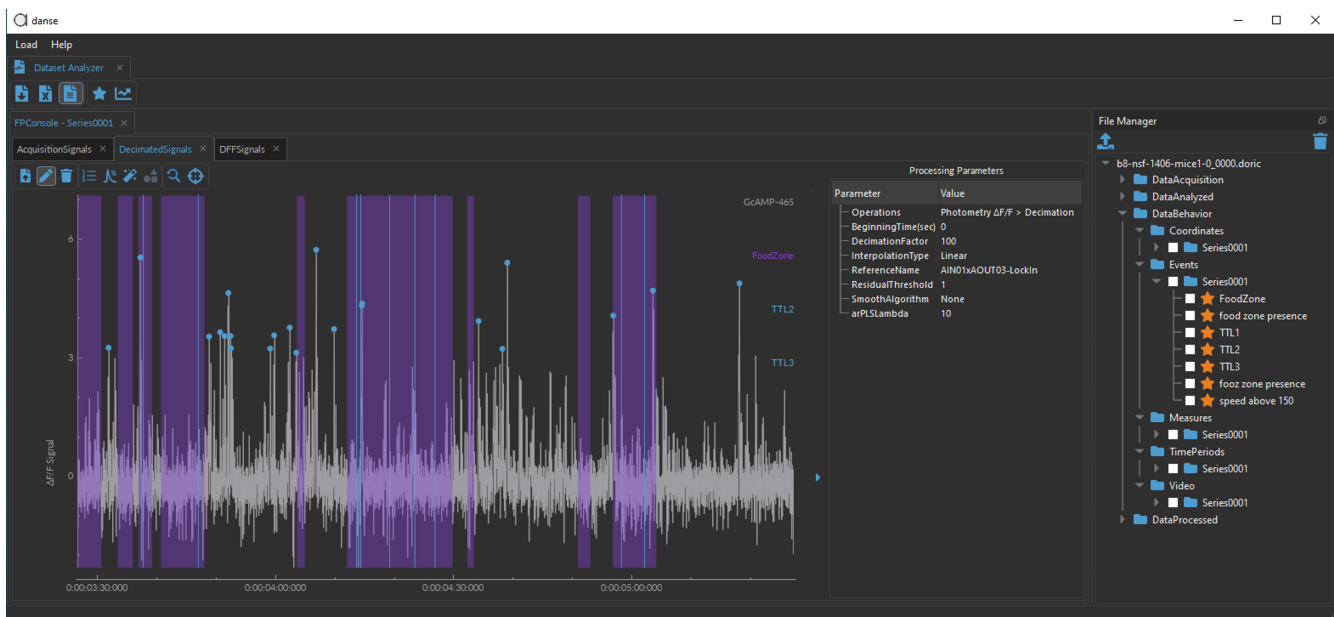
danse

Load Help

Dataset Analyzer ×

FPConsole - Series0001 ×

AcquisitionSignals × DecimatedSignals × DFFSignals ×

GcAMP-465

FoodZone

TTL2

TTL3

6

3

0

ΔF/F Signal

0:00:03:30:000 0:00:04:00:000 0:00:04:30:000 0:00:05:00:000

Processing Parameters

| Parameter | Value |
|---|---|
| Operations | Photometry ΔF/F > Decimation |
| BeginningTime(sec) | 0 |
| DecimationFactor | 100 |
| InterpolationType | Linear |
| ReferenceName | AIN01xAOUT03-LockIn |
| ResidualThreshold | 1 |
| SmoothAlgorithm | None |
| arPLSLambda | 10 |

File Manager

b8-nsf-1406-mice1-0_0000.doric
DataAcquisition
DataAnalyzed
DataBehavior
Coordinates
Series0001
Events
Series0001
FoodZone
food zone presence
TTL1
TTL2
TTL3
fooz zone presence
speed above 150
Measures
Series0001
TimePeriods
Series0001
Video
Series0001
DataProcessed